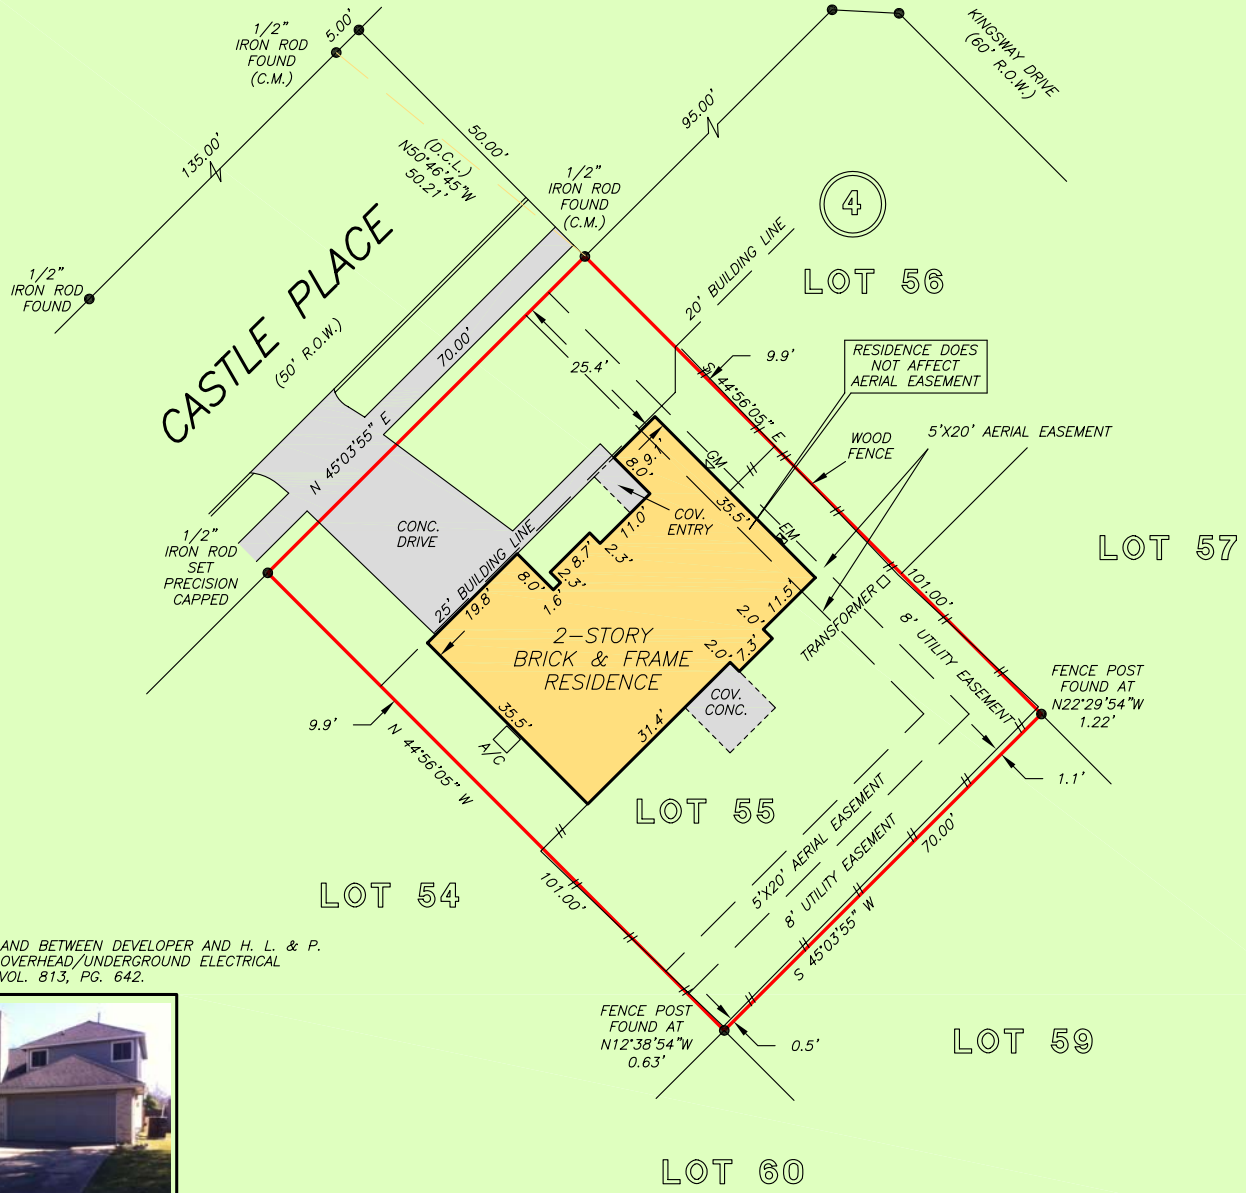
1/2" IRON ROD FOUND (C.M.)

5.00'

KINGSWAY DRIVE (60' R.O.W.)

95.00'

50.00'

(D.C.L.) N50°46'45"W 50.21'

135.00'

1/2" IRON ROD FOUND (C.M.)

4

1/2" IRON ROD FOUND

CASTLE PLACE (50' R.O.W.)

20' BUILDING LINE

LOT 56

70.00'

25.4'

9.9'

RESIDENCE DOES NOT AFFECT AERIAL EASEMENT

S 44°56'05" E

N 45°03'55" E

WOOD FENCE

5'X20' AERIAL EASEMENT

GM

9.1'

8.0'

COV. ENTRY

35.5'

EM

CONC. DRIVE

11.0'

2.3'

8.7

LOT 57

1/2" IRON ROD SET PRECISION CAPPED

25' BUILDING LINE

8.0'

2.3'

1.6'

19.8'

11.5'

TRANSFORMER

101.00'

2.0'

2-STORY BRICK & FRAME RESIDENCE

2.0'

7.3'

8' UTILITY EASEMENT

FENCE POST FOUND AT N22°29'54"W 1.22'

COV. CONC.

9.9'

35.5'

31.4'

A/C

N 44°56'05" W

1.1'

LOT 55

70.00'

5'X20' AERIAL EASEMENT

LOT 54

101.00'

8' UTILITY EASEMENT

S 45°03'55" W

AND BETWEEN DEVELOPER AND H. L. & P. OVERHEAD/UNDERGROUND ELECTRICAL VOL. 813, PG. 642.

FENCE POST FOUND AT N12°38'54"W 0.63'

0.5'

LOT 59

LOT 60